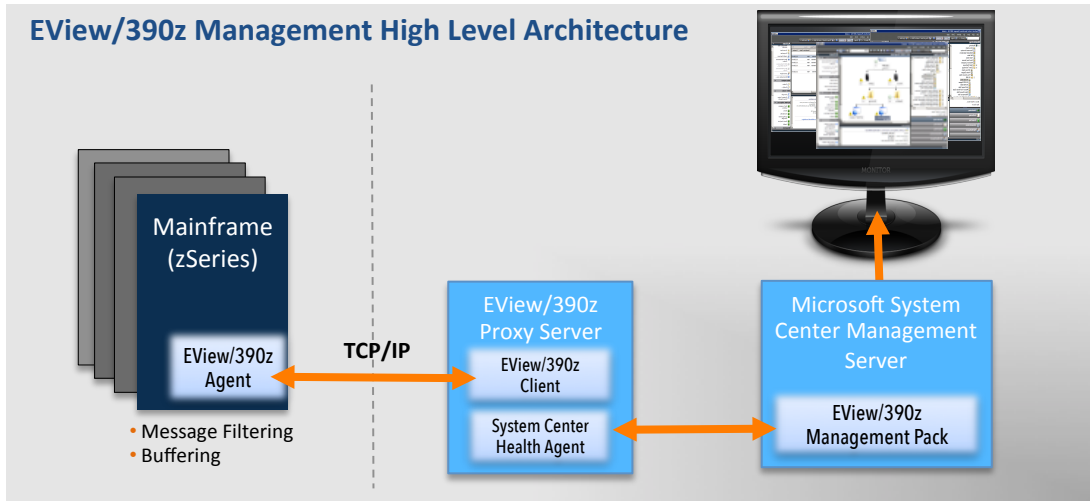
EView/390z Management High Level Architecture

Mainframe (zSeries)

EView/390z Agent

• Message Filtering
• Buffering

TCP/IP

EView/390z Proxy Server

EView/390z Client

System Center Health Agent

Microsoft System Center Management Server

EView/390z Management Pack

MONITOR